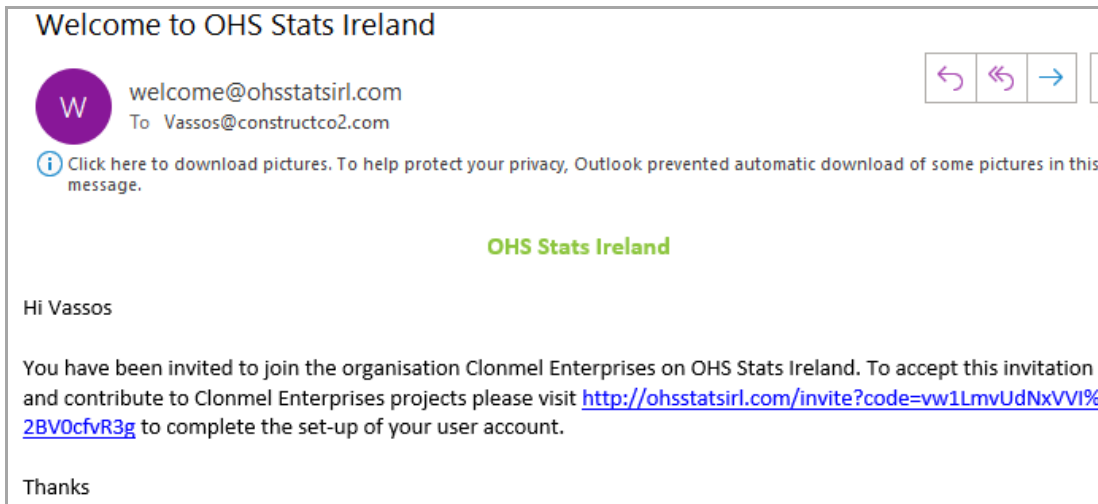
Welcome to OHS Stats Ireland

W

welcome@ohsstatsirl.com
To Vassos@constructco2.com

Click here to download pictures. To help protect your privacy, Outlook prevented automatic download of some pictures in this message.

OHS Stats Ireland

Hi Vassos

You have been invited to join the organisation Clonmel Enterprises on OHS Stats Ireland. To accept this invitation and contribute to Clonmel Enterprises projects please visit http://ohsstatsirl.com/invite?code=vw1LmvUdNxVVI%2BV0cfvR3g to complete the set-up of your user account.

Thanks